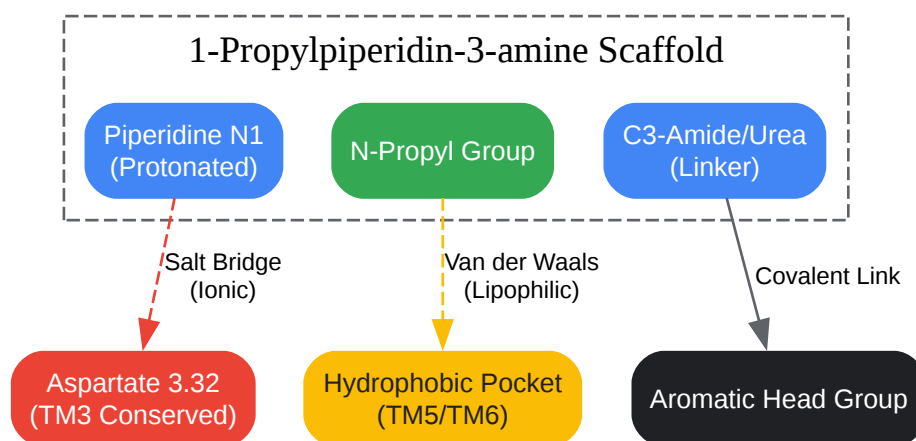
1-Propylpiperidin-3-amine Scaffold

Piperidine N1
(Protonated)

N-Propyl Group

C3-Amide/Urea
(Linker)

Salt Bridge
(Ionic)

Van der Waals
(Lipophilic)

Covalent Link

Aspartate 3.32
(TM3 Conserved)

Hydrophobic Pocket
(TM5/TM6)

Aromatic Head Group